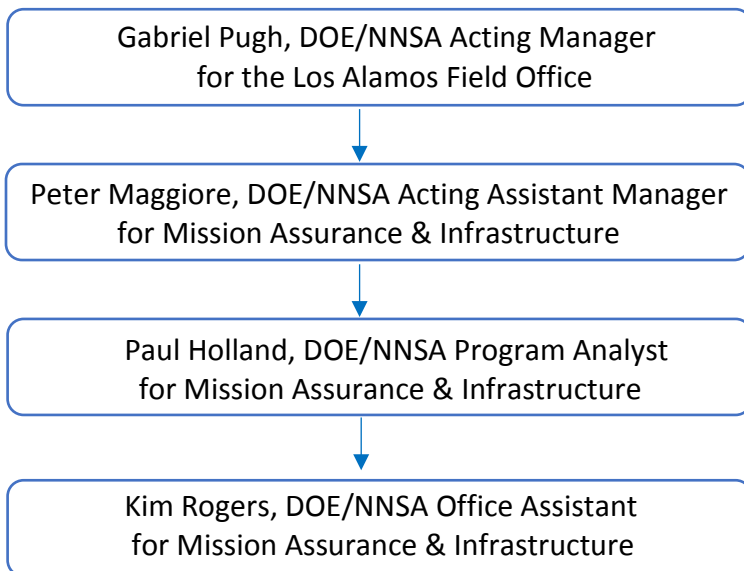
Gabriel Pugh, DOE/NNSA Acting Manager for the Los Alamos Field Office

Peter Maggiore, DOE/NNSA Acting Assistant Manager for Mission Assurance & Infrastructure

Paul Holland, DOE/NNSA Program Analyst for Mission Assurance & Infrastructure

Kim Rogers, DOE/NNSA Office Assistant for Mission Assurance & Infrastructure